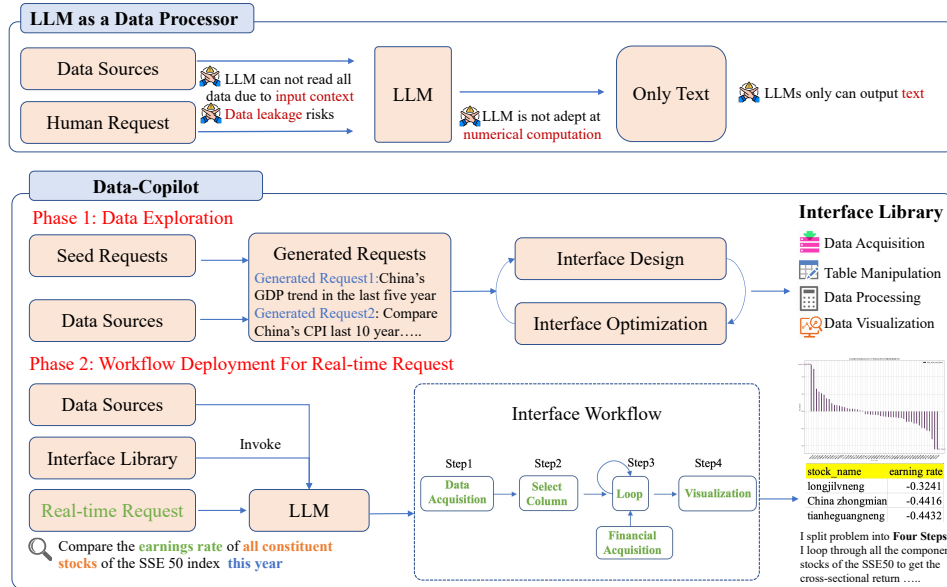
LLM as a Data Processor

Data Sources

Human Request

LLM can not read all data due to input context

Data leakage risks

LLM

LLM is not adept at numerical computation

Only Text

LLMs only can output text

Data-Copilot

Phase 1: Data Exploration

Seed Requests

Data Sources

Generated Requests

Generated Request1:China's GDP trend in the last five year

Generated Request2: Compare China's CPI last 10 year…..

Interface Design

Interface Optimization

Interface Library

Data Acquisition

Table Manipulation

Data Processing

Data Visualization

Phase 2: Workflow Deployment For Real-time Request

Data Sources

Interface Library

Invoke

Real-time Request

LLM

Compare the earnings rate of all constituent stocks of the SSE 50 index this year

Interface Workflow

Step1

Data Acquisition

Step2

Select Column

Step3

Loop

Step4

Visualization

Financial Acquisition

| stock_name | earning rate |
|---|---|
| longjilvneng | -0.3241 |
| China zhongmian | -0.4416 |
| tianheguangneng | -0.4432 |

I split problem into Four Steps
I loop through all the componer stocks of the SSE50 to get the cross-sectional return …..